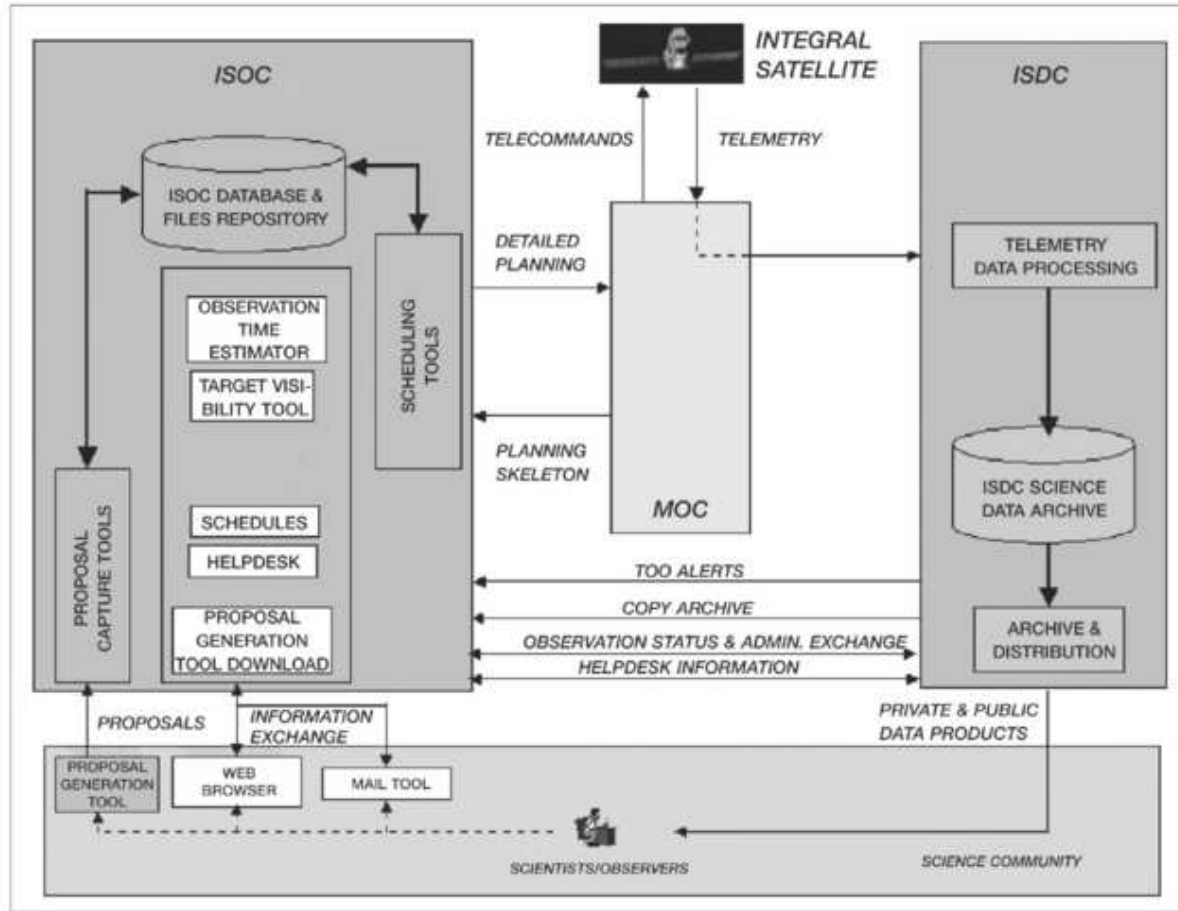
ISOC

INTEGRAL SATELLITE

ISDC

TELECOMMANDS

TELEMETRY

ISOC DATABASE & FILES REPOSITORY

DETAILED PLANNING

TELEMETRY DATA PROCESSING

OBSERVATION TIME ESTIMATOR

TARGET VISIBILITY TOOL

SCHEDULING TOOLS

PLANNING SKELETON

MOC

ISDC SCIENCE DATA ARCHIVE

PROPOSAL CAPTURE TOOLS

SCHEDULES

HELPDESK

PROPOSAL GENERATION TOOL DOWNLOAD

TOO ALERTS

COPY ARCHIVE

OBSERVATION STATUS & ADMIN. EXCHANGE

HELPDESK INFORMATION

ARCHIVE & DISTRIBUTION

PROPOSALS

INFORMATION EXCHANGE

PRIVATE & PUBLIC DATA PRODUCTS

PROPOSAL GENERATION TOOL

WEB BROWSER

MAIL TOOL

SCIENTISTS/OBSERVERS

SCIENCE COMMUNITY